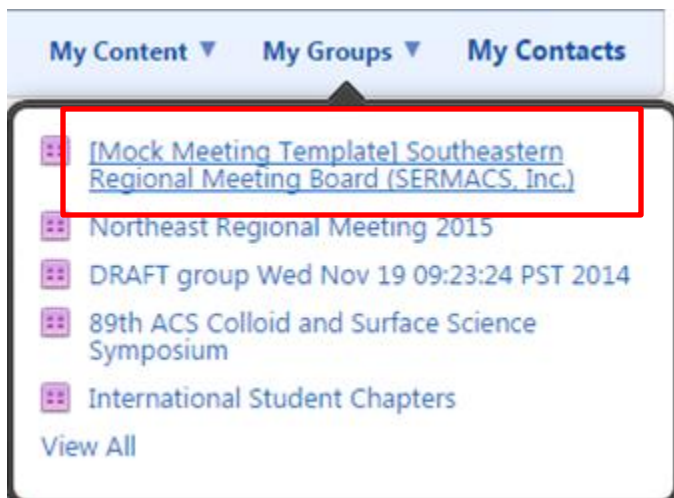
My Content ▼ My Groups ▼ My Contacts

[Mock Meeting Template] Southeastern Regional Meeting Board (SERMACS, Inc.)

Northeast Regional Meeting 2015

DRAFT group Wed Nov 19 09:23:24 PST 2014

89th ACS Colloid and Surface Science Symposium

International Student Chapters

View All